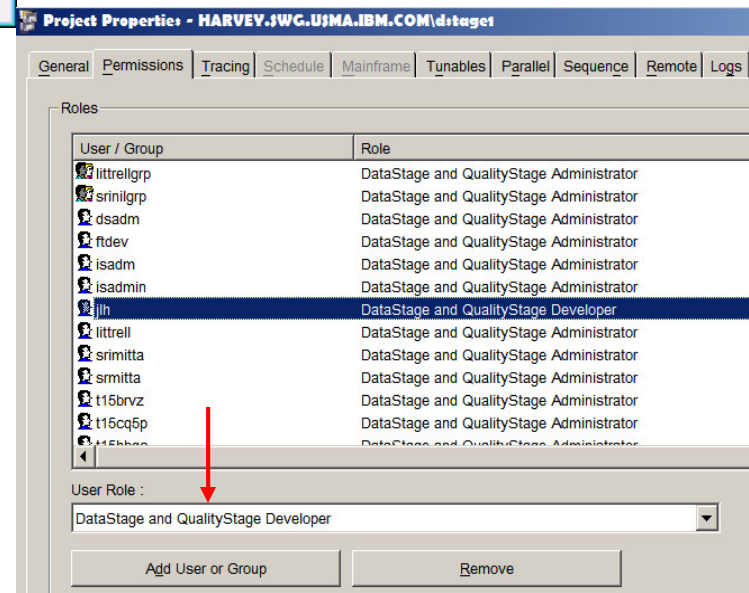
Project Properties - HARVEY.SWG.USMA.IBM.COM\dstage1

General | Permissions | Tracing | Schedule | Mainframe | Tunables | Parallel | Sequence | Remote | Logs

Roles

| User / Group | Role |
|---|---|
| littrellgrp | DataStage and QualityStage Administrator |
| srinilgrp | DataStage and QualityStage Administrator |
| dsadm | DataStage and QualityStage Administrator |
| ftdev | DataStage and QualityStage Administrator |
| isadm | DataStage and QualityStage Administrator |
| isadmin | DataStage and QualityStage Administrator |
| jlh | DataStage and QualityStage Developer |
| littrell | DataStage and QualityStage Administrator |
| srimitta | DataStage and QualityStage Administrator |
| srmitta | DataStage and QualityStage Administrator |
| t15brvz | DataStage and QualityStage Administrator |
| t15cq5p | DataStage and QualityStage Administrator |
| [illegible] | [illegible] |

User Role :

DataStage and QualityStage Developer

Add User or Group

Remove